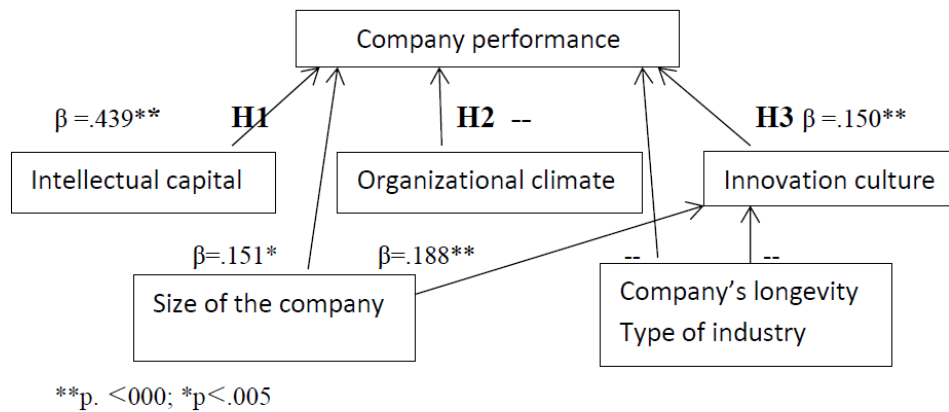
Company performance

β =.439** H1

H2 --

H3 β =.150**

Intellectual capital

Organizational climate

Innovation culture

β=.151*

β=.188**

--

--

Size of the company

Company's longevity
Type of industry

**p. <000; *p<.005